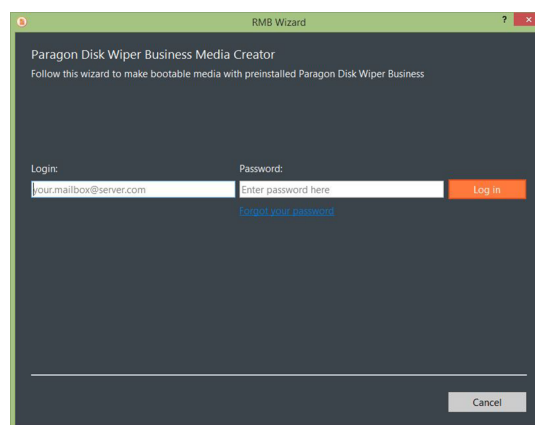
RMB Wizard
?
×
Paragon Disk Wiper Business Media Creator
Follow this wizard to make bootable media with preinstalled Paragon Disk Wiper Business

Login:
your.mailbox@server.com
Password:
Enter password here
Log in
Forgot your password

Cancel